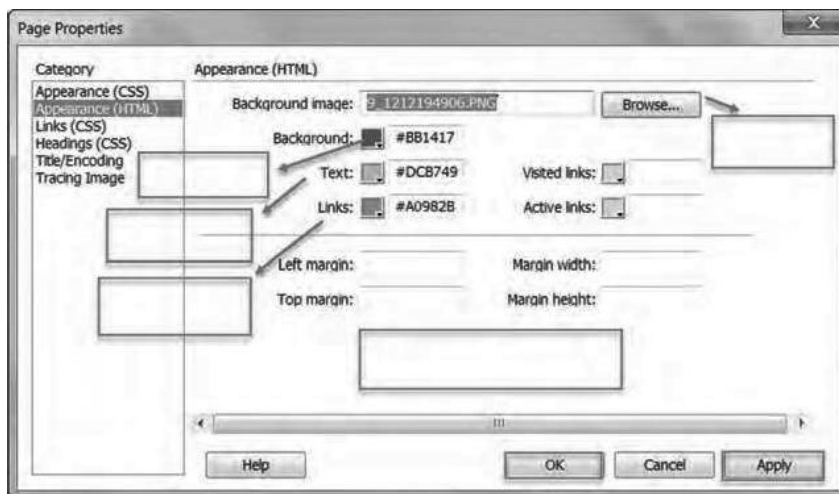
Page Properties

Category
Appearance (CSS)
Appearance (HTML)
Links (CSS)
Headings (CSS)
Title/Encoding
Tracing Image

Appearance (HTML)

Background image: 9_1212194906.PNG
Browse...

Background: #BB1417
Text: #DCB749
Visited links:
Links: #A0982B
Active links:

Left margin:
Margin width:
Top margin:
Margin height:

Help
OK
Cancel
Apply